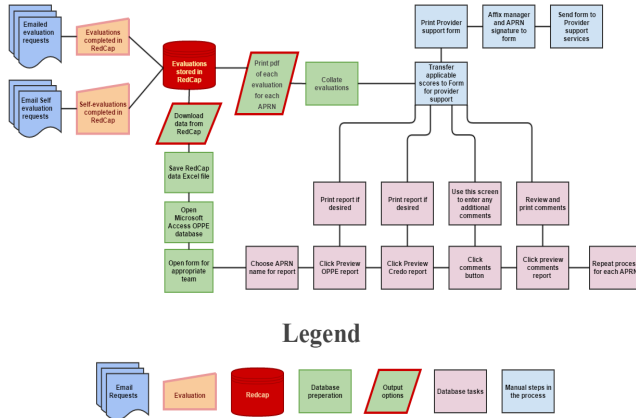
Emailed evaluation requests

Evaluations completed in RedCap

Email Self evaluation requests

Self-evaluations completed in RedCap

Evaluations stored in RedCap

Print pdf of each evaluation for each APRN

Collate evaluations

Print Provider support form

Affix manager and APRN signature to form

Send form to Provider support services

Transfer applicable scores to Form for provider support

Download data from RedCap

Save RedCap data Excel file

Open Microsoft Access OPPE database

Open form for appropriate team

Choose APRN name for report

Print report if desired

Click Preview OPPE report

Print report if desired

Click Preview Credo report

Use this screen to enter any additional comments

Click comments button

Review and print comments

Click preview comments report

Repeat process for each APRN

Legend

Email Requests

Evaluation

Redcap

Database preperation

Output options

Database tasks

Manual steps in the process